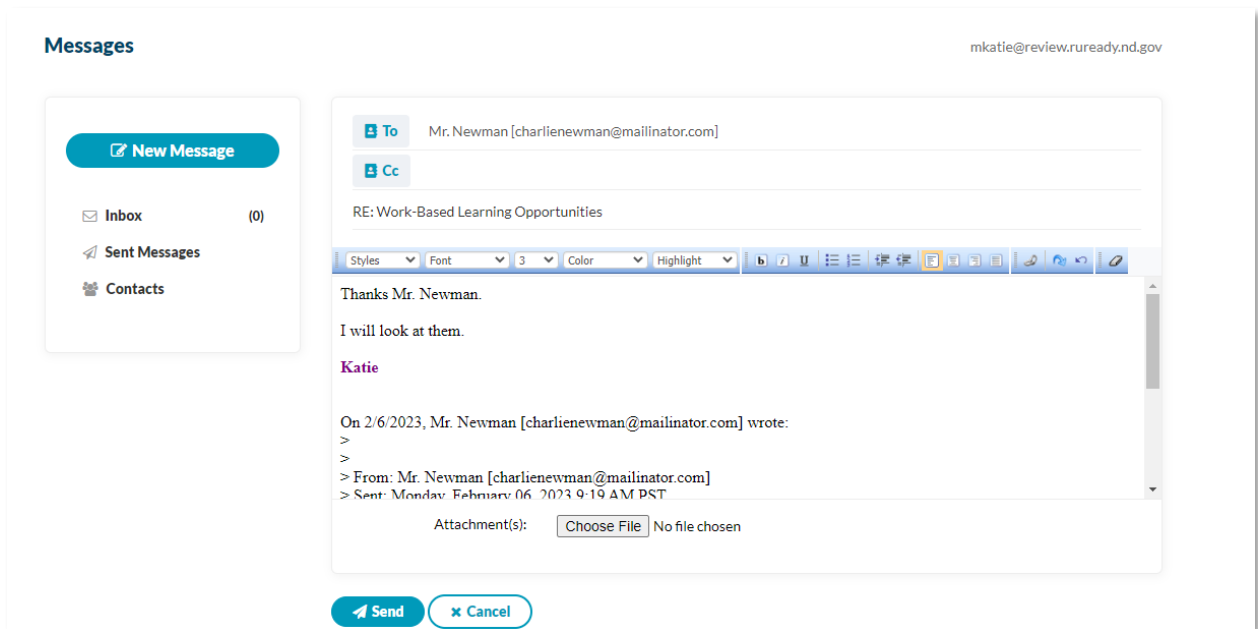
Messages

mkatie@review.ruready.nd.gov

New Message

Inbox (0)

Sent Messages

Contacts

To Mr. Newman [charlienewman@mailinator.com]

Cc

RE: Work-Based Learning Opportunities

Styles Font 3 Color Highlight

Thanks Mr. Newman.

I will look at them.

Katie

On 2/6/2023, Mr. Newman [charlienewman@mailinator.com] wrote:
>
>
> From: Mr. Newman [charlienewman@mailinator.com]
> Sent: Monday, February 06, 2023 9:19 AM PST

Attachment(s): Choose File No file chosen

Send Cancel